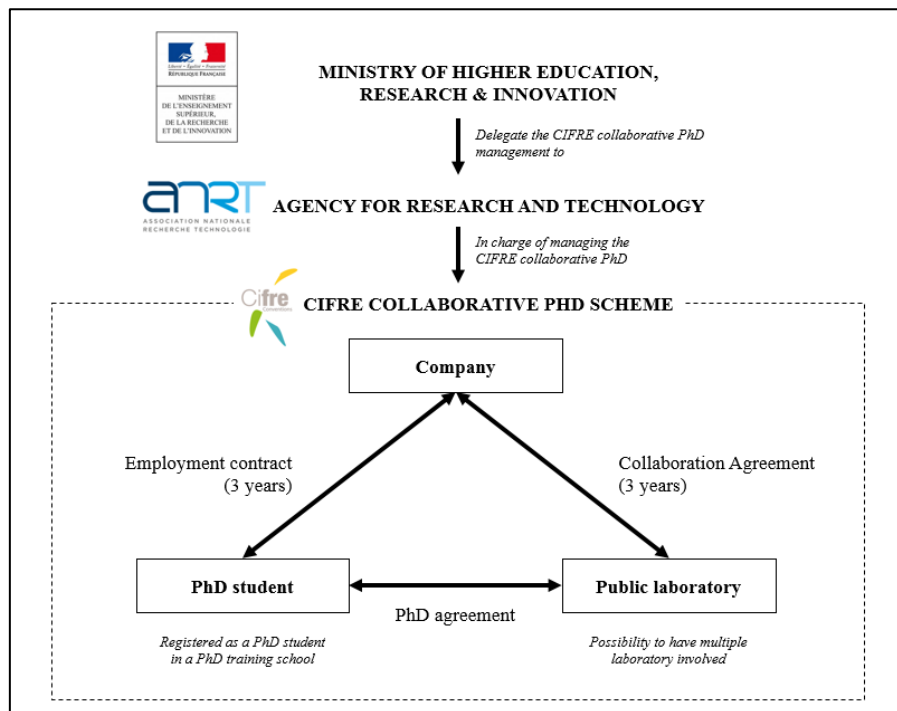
Liberté • Égalité • Fraternité
RÉPUBLIQUE FRANÇAISE

MINISTÈRE DE L'ENSEIGNEMENT SUPÉRIEUR, DE LA RECHERCHE ET DE L'INNOVATION

MINISTRY OF HIGHER EDUCATION, RESEARCH & INNOVATION

Delegate the CIFRE collaborative PhD management to

ANRT
ASSOCIATION NATIONALE RECHERCHE TECHNOLOGIE

AGENCY FOR RESEARCH AND TECHNOLOGY

In charge of managing the CIFRE collaborative PhD

Cifre

CIFRE COLLABORATIVE PHD SCHEME

Company

Employment contract (3 years)

Collaboration Agreement (3 years)

PhD student

PhD agreement

Public laboratory

Registered as a PhD student in a PhD training school

Possibility to have multiple laboratory involved